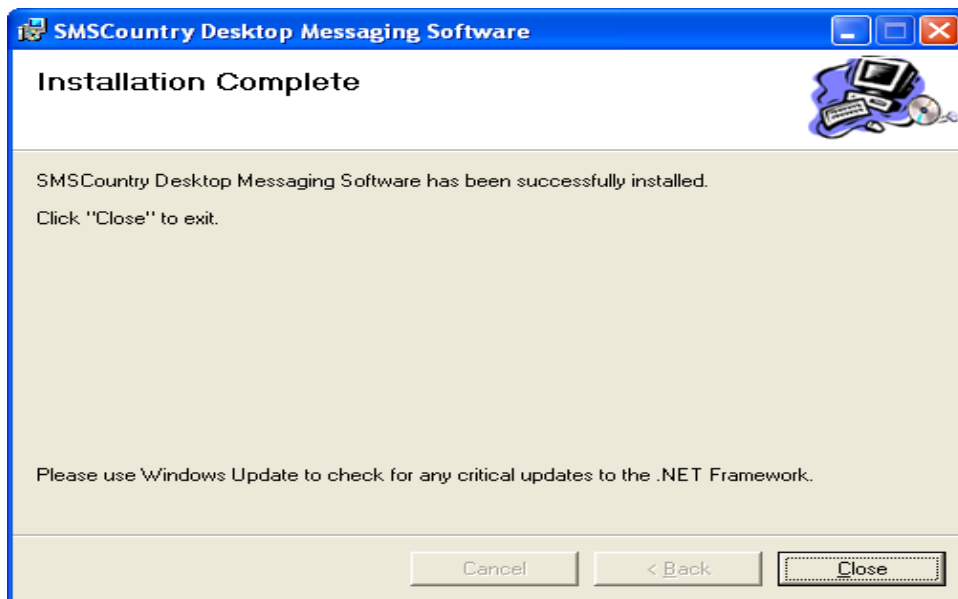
SMSCountry Desktop Messaging Software

Installation Complete

SMSCountry Desktop Messaging Software has been successfully installed.

Click "Close" to exit.

Please use Windows Update to check for any critical updates to the .NET Framework.

Cancel

< Back

Close